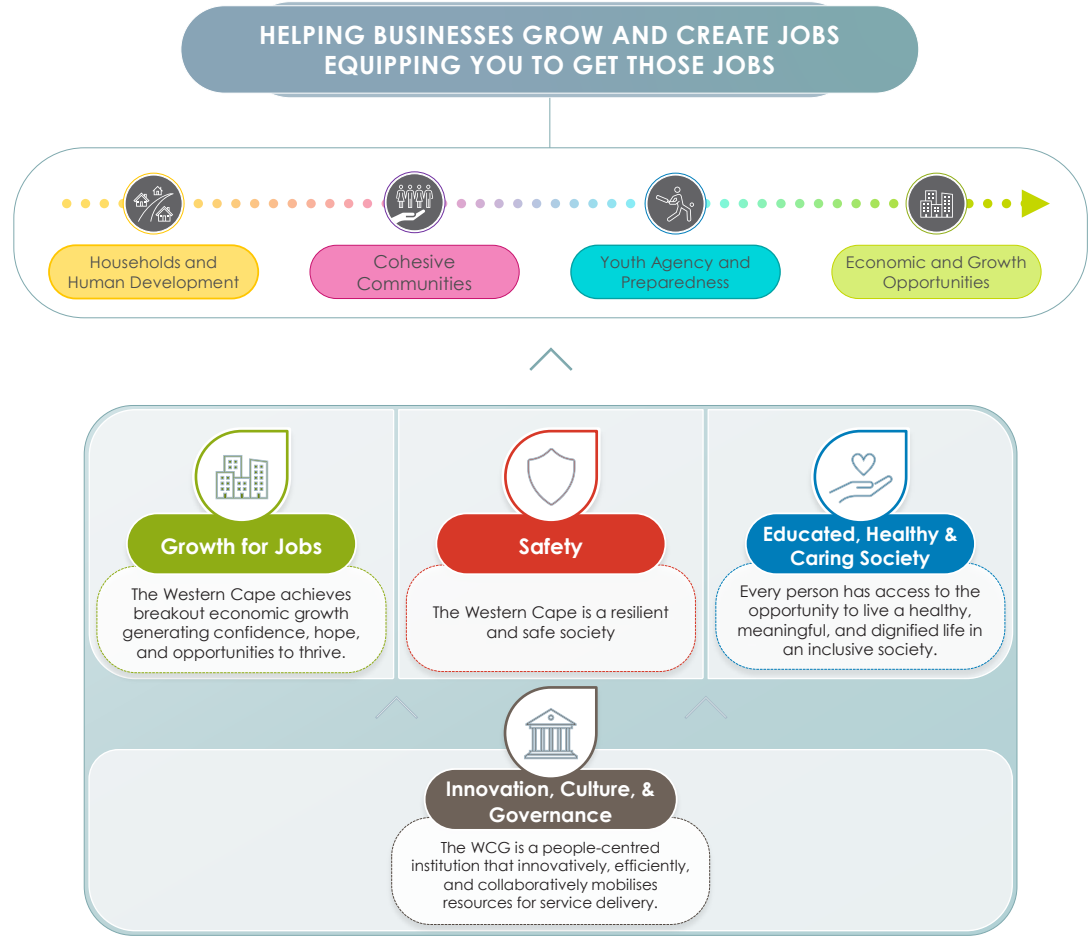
HELPING BUSINESSES GROW AND CREATE JOBS
EQUIPPING YOU TO GET THOSE JOBS

Households and Human Development

Cohesive Communities

Youth Agency and Preparedness

Economic and Growth Opportunities

Growth for Jobs

The Western Cape achieves breakout economic growth generating confidence, hope, and opportunities to thrive.

Safety

The Western Cape is a resilient and safe society

Educated, Healthy & Caring Society

Every person has access to the opportunity to live a healthy, meaningful, and dignified life in an inclusive society.

Innovation, Culture, & Governance

The WCG is a people-centred institution that innovatively, efficiently, and collaboratively mobilises resources for service delivery.